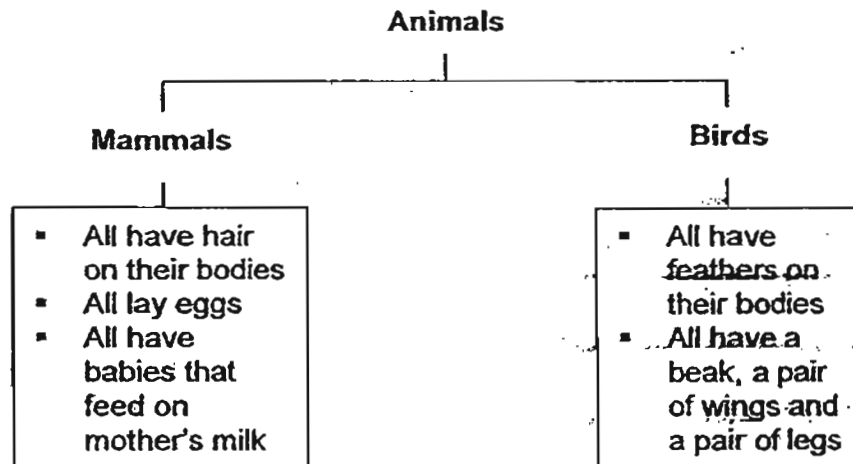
Animals

Mammals

- All have hair on their bodies
- All lay eggs
- All have babies that feed on mother's milk

Birds

- All have feathers on their bodies
- All have a beak, a pair of wings and a pair of legs